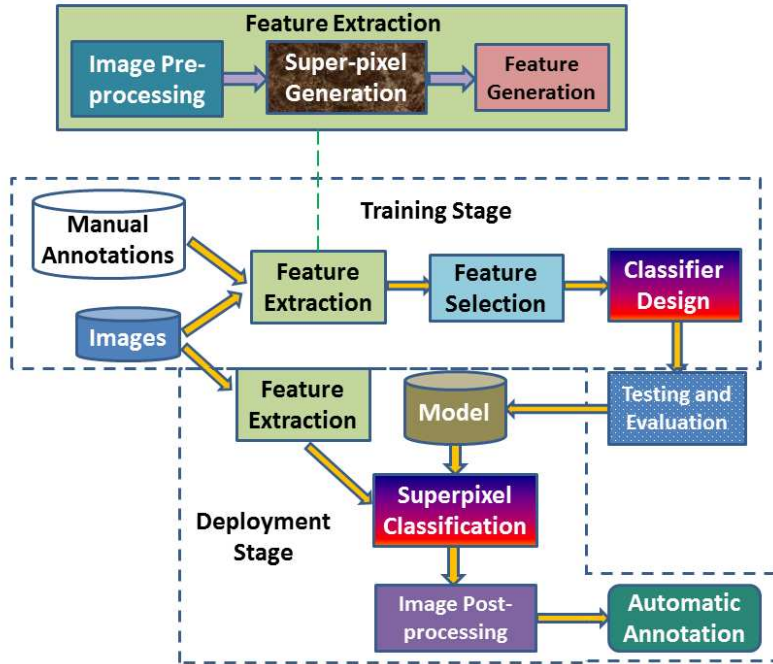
Feature Extraction

Image Pre-processing

Super-pixel Generation

Feature Generation

Training Stage

Manual Annotations

Images

Feature Extraction

Feature Selection

Classifier Design

Testing and Evaluation

Feature Extraction

Model

Superpixel Classification

Deployment Stage

Image Post-processing

Automatic Annotation